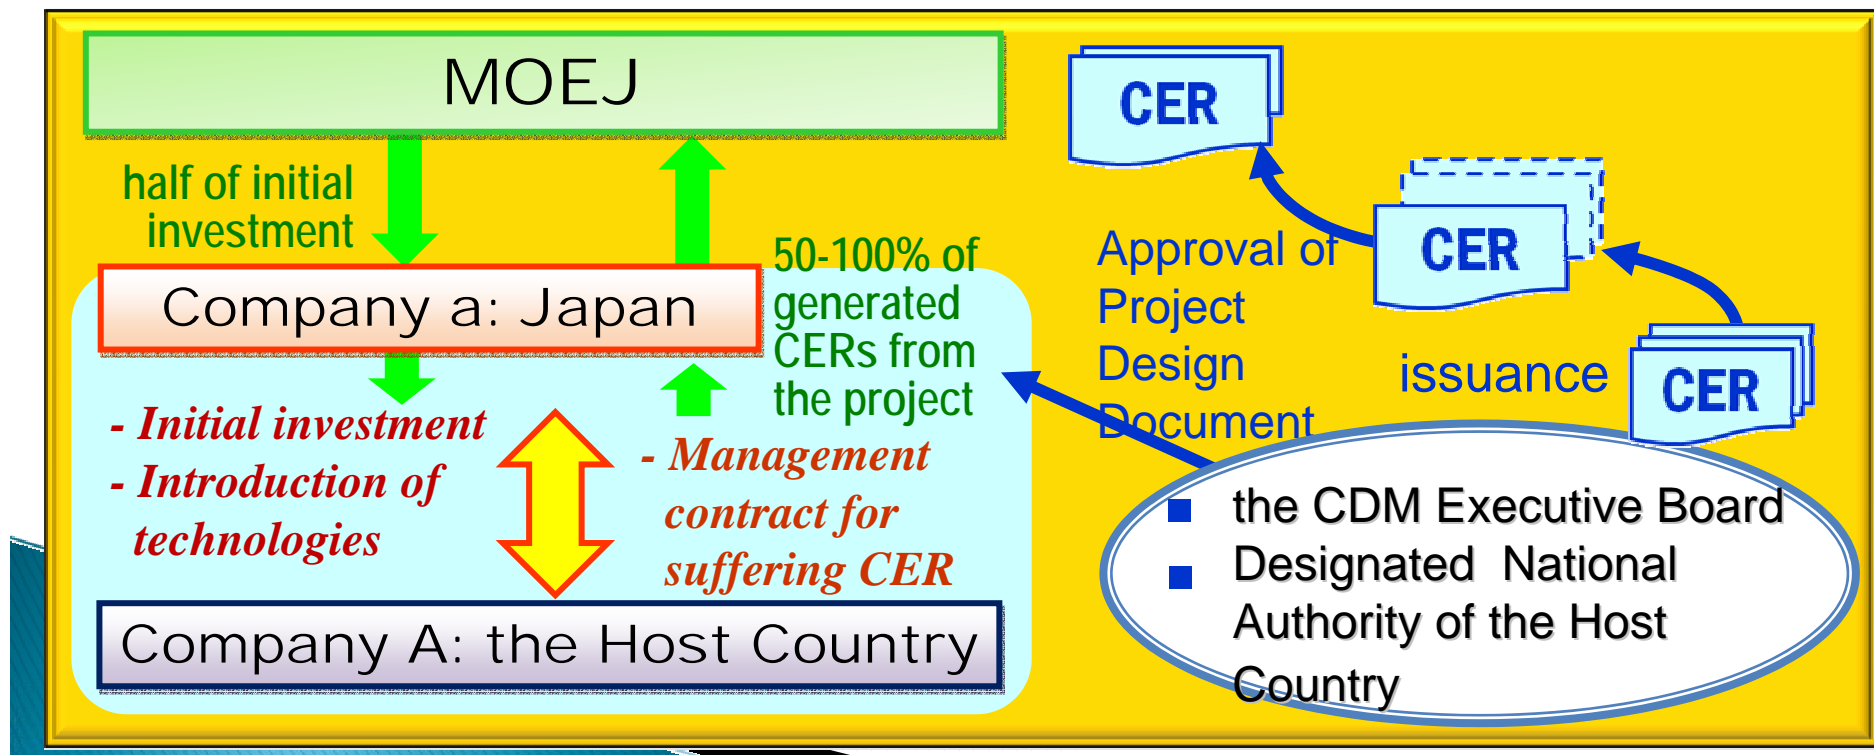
MOEJ

half of initial investment

Company a: Japan

50-100% of generated CERs from the project

- Initial investment
- Introduction of technologies

- Management contract for suffering CER

Company A: the Host Country

CER

CER

CER

Approval of Project Design Document

issuance

■ the CDM Executive Board
■ Designated National Authority of the Host Country